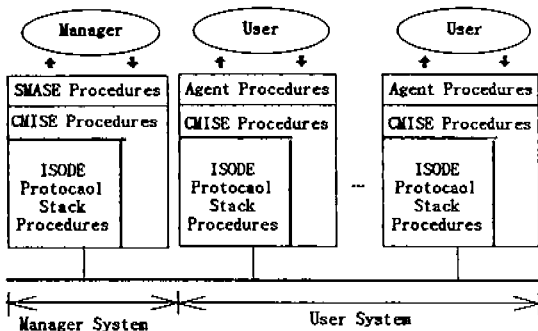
Manager

User

User

SMASE Procedures

CMISE Procedures

ISODE Protocaol Stack Procedures

Agent Procedures

CMISE Procedures

ISODE Protocaol Stack Procedures

...

Agent Procedures

CMISE Procedures

ISODE Protocaol Stack Procedures

Manager System

User System